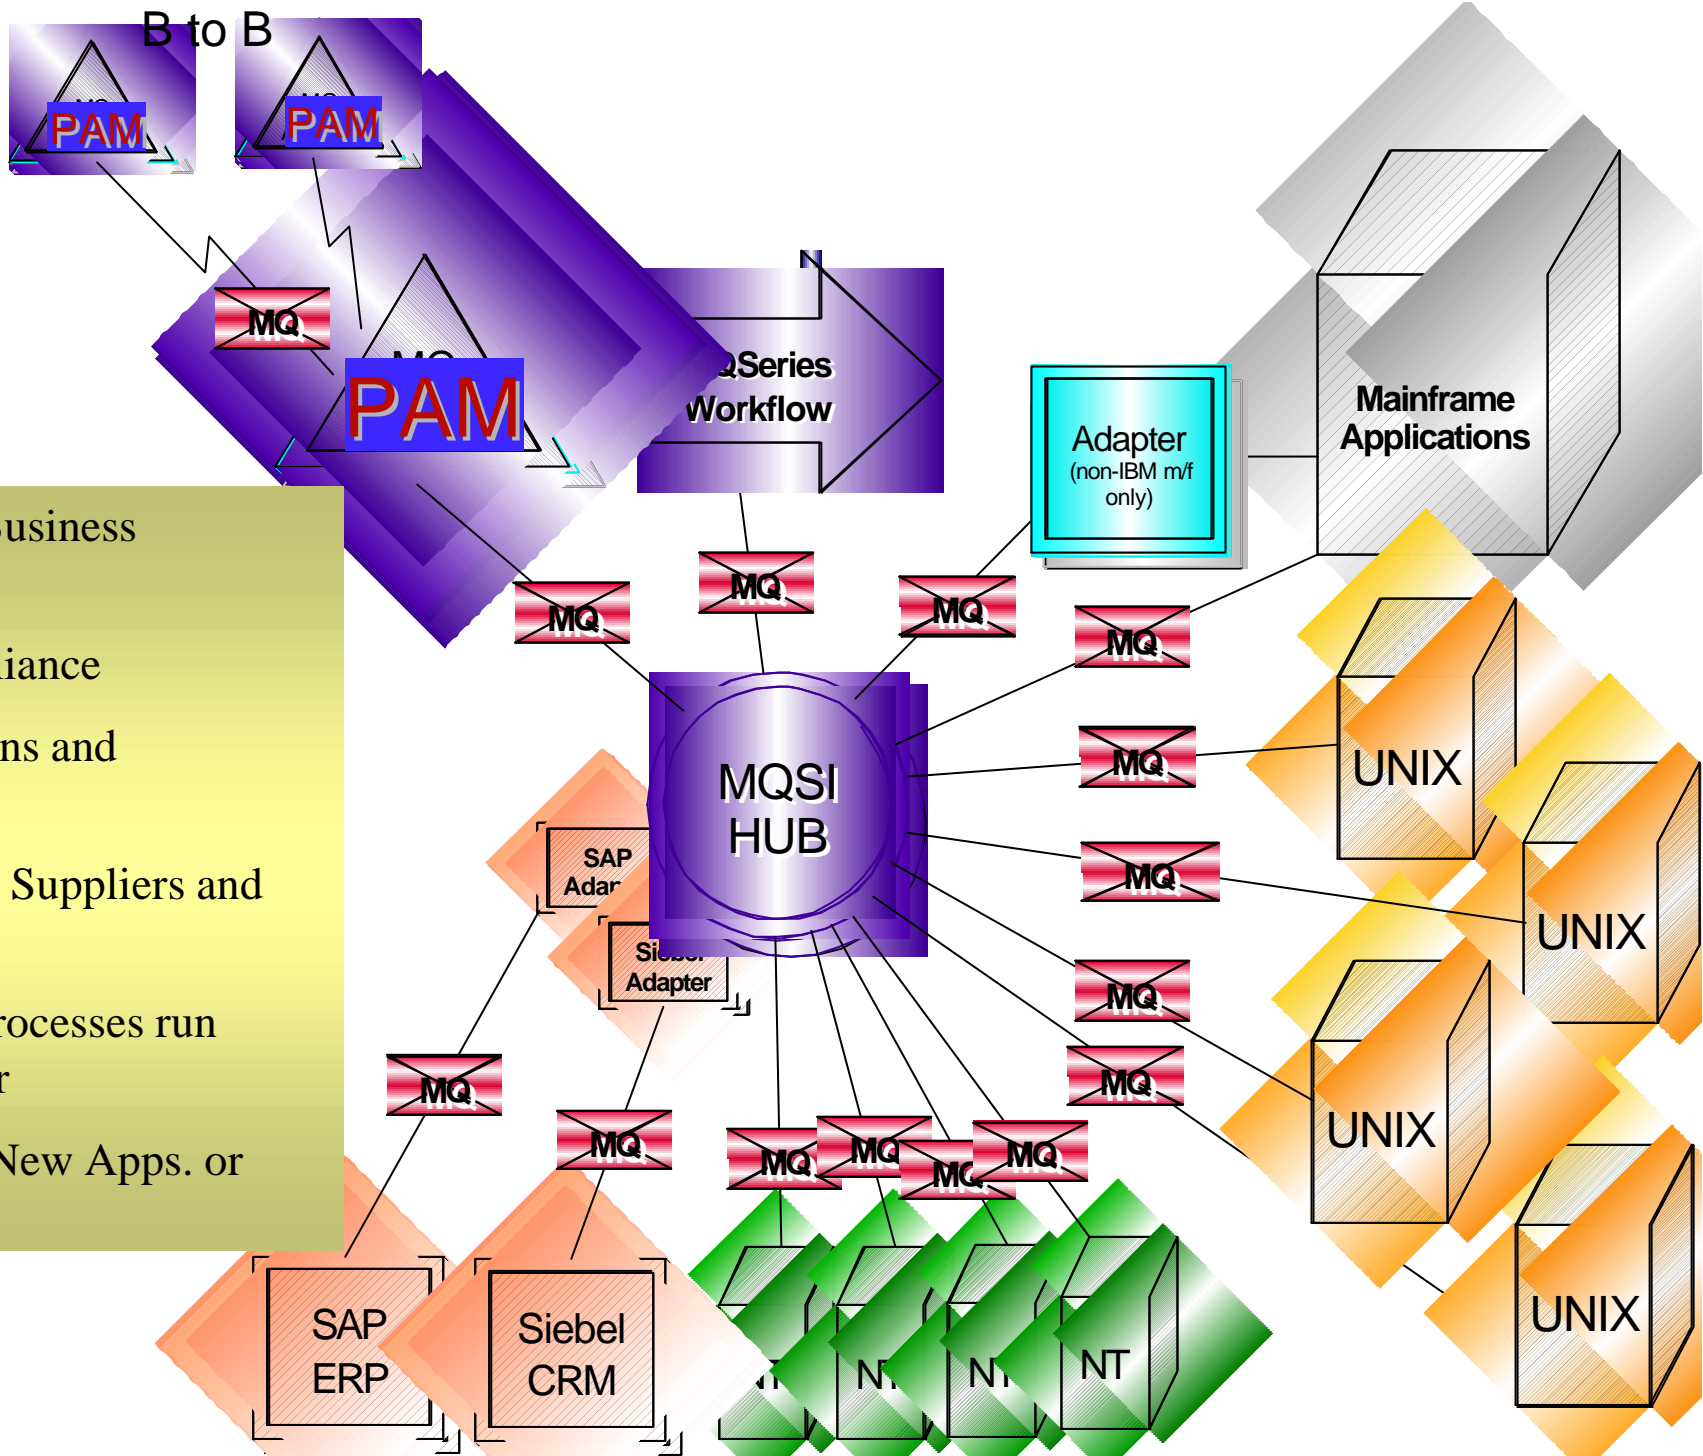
B to B

PAM

PAM

MQ

PAM

QSeries Workflow

Adapter
(non-IBM m/f only)

Mainframe Applications

usiness

iance

ns and

Suppliers and

rocesses run
r

New Apps. or

MQ

MQ

MQ

MQ

MQSI HUB

MQ

MQ

SAP Adap

Siebel Adapter

MQ

MQ

MQ

MQ

MQ

MQ

MQ

MQ

UNIX

UNIX

UNIX

UNIX

SAP ERP

Siebel CRM

NT

NT

NT

NT